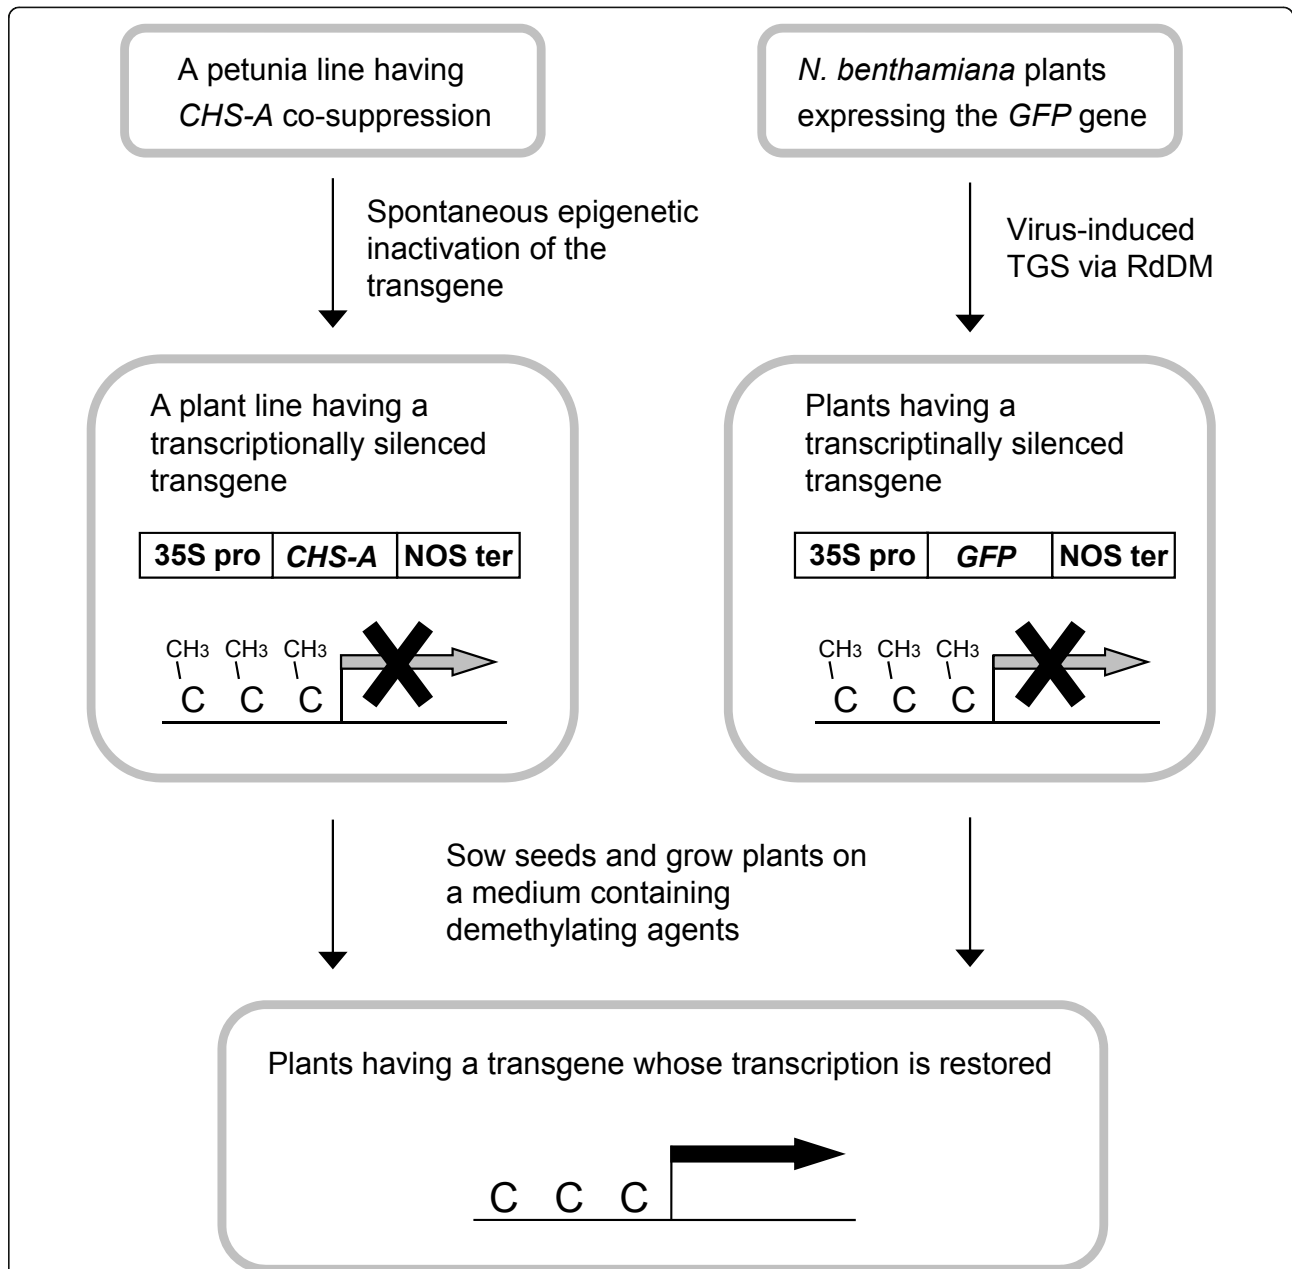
A petunia line having *CHS-A* co-suppression

*N. benthamiana* plants expressing the *GFP* gene

Spontaneous epigenetic inactivation of the transgene

Virus-induced TGS via RdDM

A plant line having a transcriptionally silenced transgene

| 35S pro | *CHS-A* | NOS ter |
|---|---|---|

$CH_3$ $CH_3$ $CH_3$
C C C

Plants having a transcriptinally silenced transgene

| 35S pro | *GFP* | NOS ter |
|---|---|---|

$CH_3$ $CH_3$ $CH_3$
C C C

Sow seeds and grow plants on a medium containing demethylating agents

Plants having a transgene whose transcription is restored

C C C